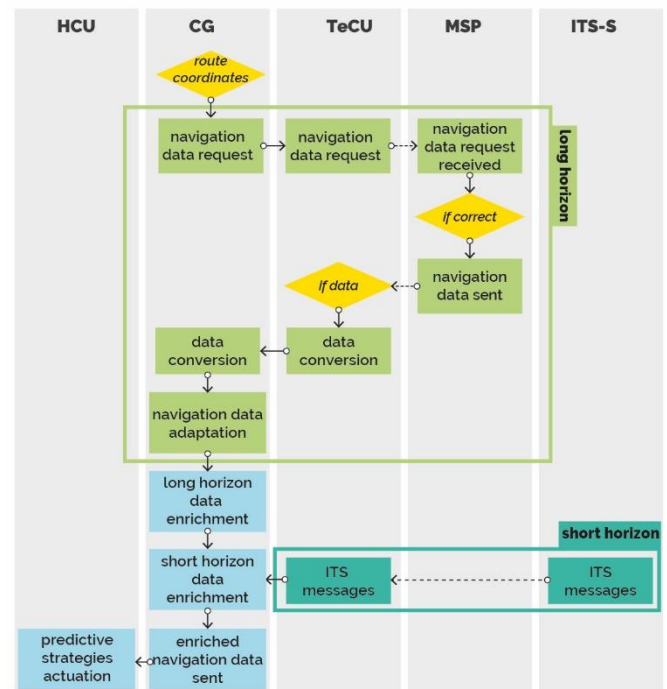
HCU

CG

TeCU

MSP

ITS-S

route coordinates

navigation data request

navigation data request

navigation data request received

long horizon

if correct

navigation data sent

if data

data conversion

data conversion

navigation data adaptation

long horizon data enrichment

short horizon

short horizon data enrichment

ITS messages

ITS messages

predictive strategies actuation

enriched navigation data sent